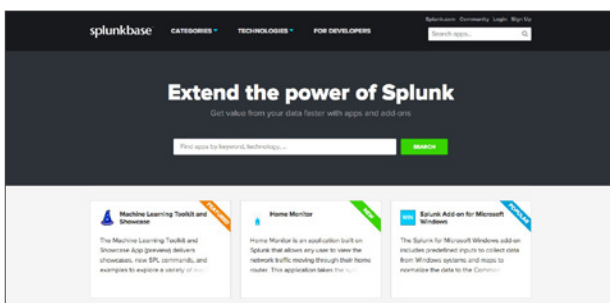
splunkbase CATEGORIES TECHNOLOGIES FOR DEVELOPERS

Splunk.com Community Login Sign Up

Search apps...

Extend the power of Splunk

Get value from your data faster with apps and add ons

Find apps by keyword, technology, ...

SEARCH

Machine Learning Toolkit and Showcase

FEATURED

The Machine Learning Toolkit and Showcase App (preview) delivers showcases, new SPL commands, and examples to explore a variety of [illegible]

Home Monitor

NEW

Home Monitor is an application built on Splunk that allows any user to view the network traffic moving through their home router. This application takes the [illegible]

Splunk Add-on for Microsoft Windows

POPULAR

The Splunk for Microsoft Windows add-on includes predefined inputs to collect data from Windows systems and maps to normalize the data to the Common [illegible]